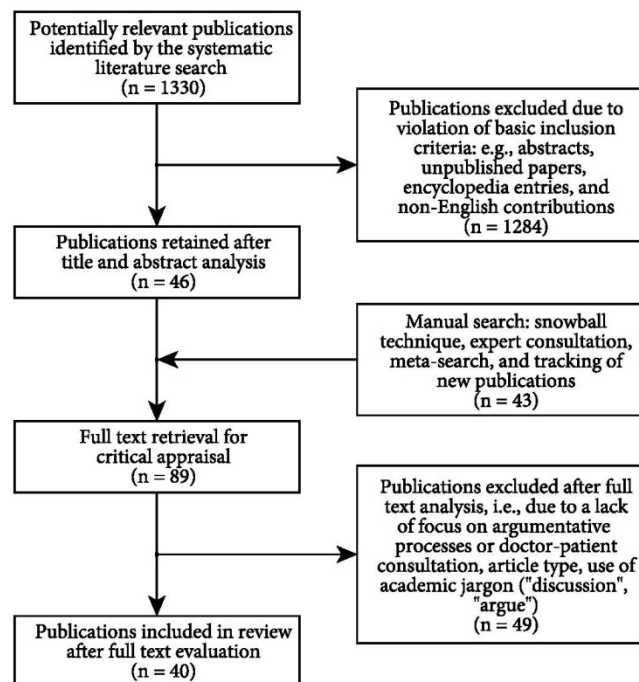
Potentially relevant publications identified by the systematic literature search
(n = 1330)

Publications excluded due to violation of basic inclusion criteria: e.g., abstracts, unpublished papers, encyclopedia entries, and non-English contributions
(n = 1284)

Publications retained after title and abstract analysis
(n = 46)

Manual search: snowball technique, expert consultation, meta-search, and tracking of new publications
(n = 43)

Full text retrieval for critical appraisal
(n = 89)

Publications excluded after full text analysis, i.e., due to a lack of focus on argumentative processes or doctor-patient consultation, article type, use of academic jargon ("discussion", "argue")
(n = 49)

Publications included in review after full text evaluation
(n = 40)